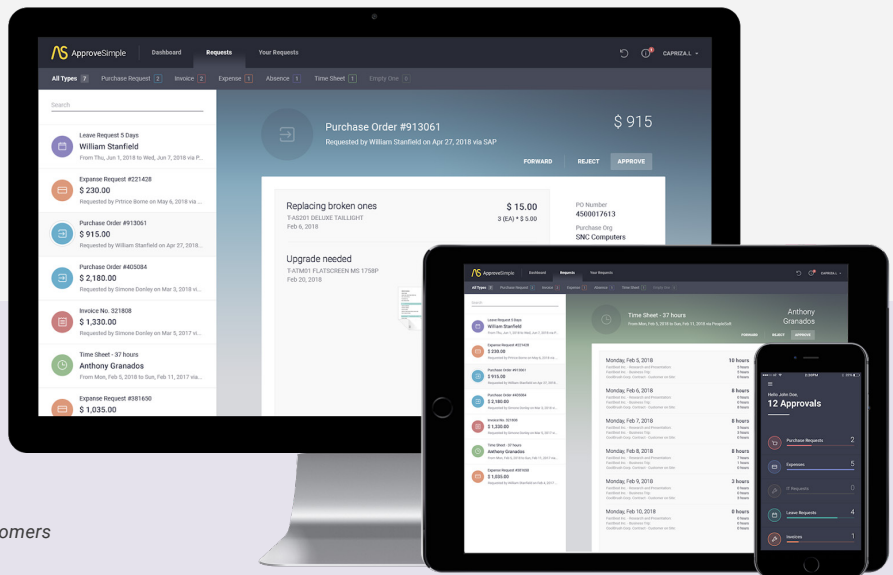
ApproveSimple Dashboard Requests Your Requests CAPRIZA.L

All Types 7 Purchase Request 2 Invoice 2 Expense 1 Absence 1 Time Sheet 1 Empty One 0

Search

Leave Request 5 Days
William Stanfield
From Thu, Jun 1, 2018 to Wed, Jun 7, 2018 via P...

Expense Request #221428
$ 230.00
Requested by Prince Bome on May 6, 2018 via ...

Purchase Order #913061
$ 915.00
Requested by William Stanfield on Apr 27, 2018...

Purchase Order #405084
$ 2,180.00
Requested by Simone Donley on Mar 3, 2018 vi...

Invoice No. 321808
$ 1,330.00
Requested by Simone Donley on Mar 5, 2017 vi...

Time Sheet - 37 hours
Anthony Granados
From Mon, Feb 5, 2018 to Sun, Feb 11, 2017 via...

Expense Request #381650
$ 1,035.00

Purchase Order #913061
Requested by William Stanfield on Apr 27, 2018 via SAP
$ 915

FORWARD REJECT APPROVE

Replacing broken ones
T-AS201 DELUXE TAILLIGHT
Feb 6, 2018
$ 15.00
3 (EA) * $ 5.00

PO Number
4500017613
Purchase Org
SNIC Computers

Upgrade needed
T-ATM01 FLATSCREEN MS 1758P
Feb 20, 2018

Time Sheet - 37 hours
Anthony Granados

Monday, Feb 5, 2018 10 hours
Monday, Feb 6, 2018 8 hours
Monday, Feb 7, 2018 8 hours
Monday, Feb 8, 2018 8 hours
Monday, Feb 9, 2018 3 hours
Monday, Feb 10, 2018 0 hours

Hello John Doe
12 Approvals
Purchase Requests 2
Expenses 5
IT Requests 0
Leave Requests 4
Invoices 1

omers